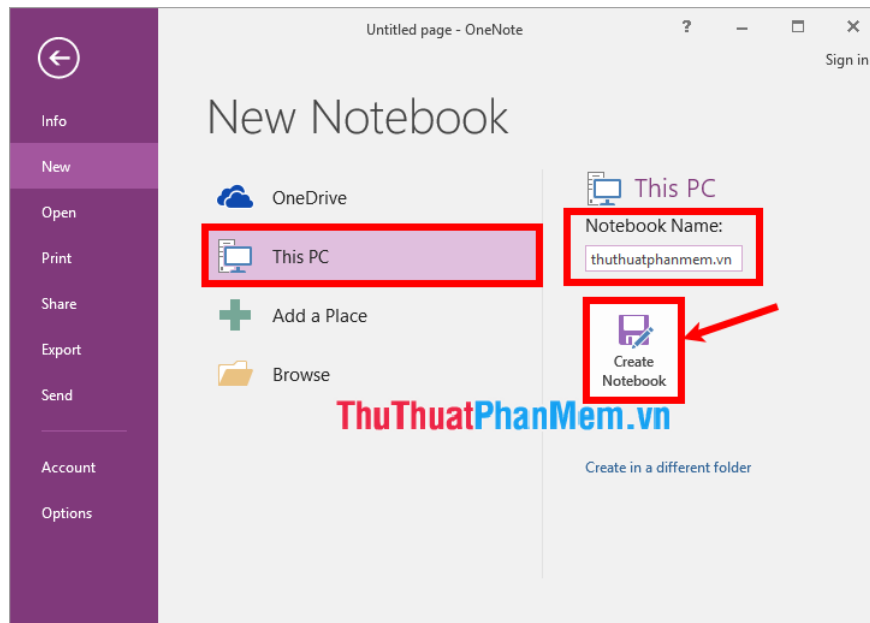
Untitled page - OneNote

? – □ ×

Sign in

Info

New

Open

Print

Share

Export

Send

Account

Options

New Notebook

OneDrive

This PC

Add a Place

Browse

This PC

Notebook Name:

thuthuatphanmem.vn

Create Notebook

ThuThuatPhanMem.vn

Create in a different folder